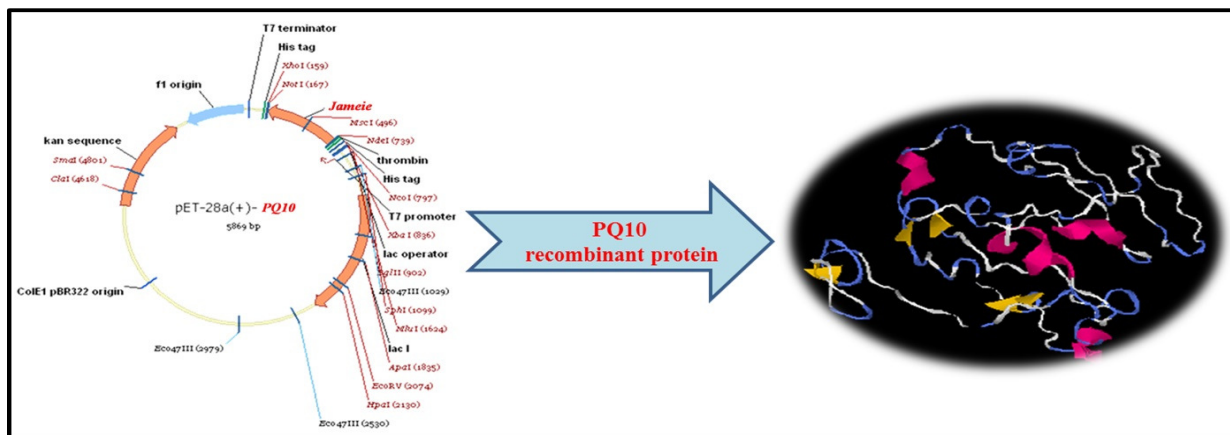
T7 terminator
His tag
XhoI (159)
NotI (167)
f1 origin
Jameie
MscI (496)
NdeI (739)
kan sequence
thrombin
SmaI (4801)
His tag
ClaI (4618)
NcoI (797)
pET-28a(+)- PQ10
5869 bp
T7 promoter
XbaI (836)
lac operator
BglII (902)
Eco47III (1029)
ColE1 pBR322 origin
SphI (1099)
NheI (1624)
Eco47III (2979)
lac I
ApaI (1835)
EcoRV (2074)
HpaI (2130)
Eco47III (2530)
PQ10
recombinant protein